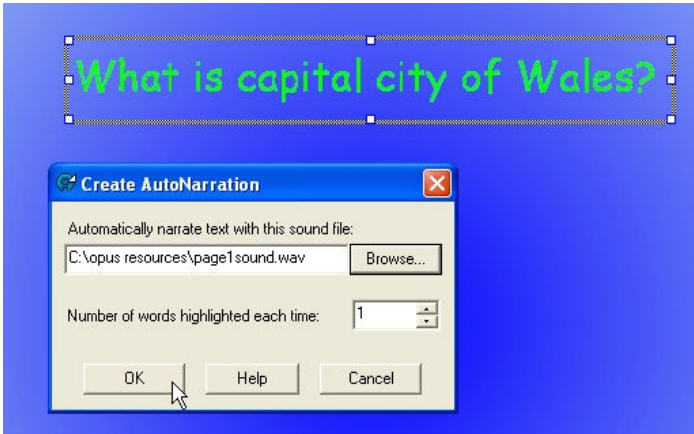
What is capital city of Wales?

Create AutoNarration

Automatically narrate text with this sound file:

C:\opus resources\page1sound.wav

Browse...

Number of words highlighted each time:

1

OK

Help

Cancel